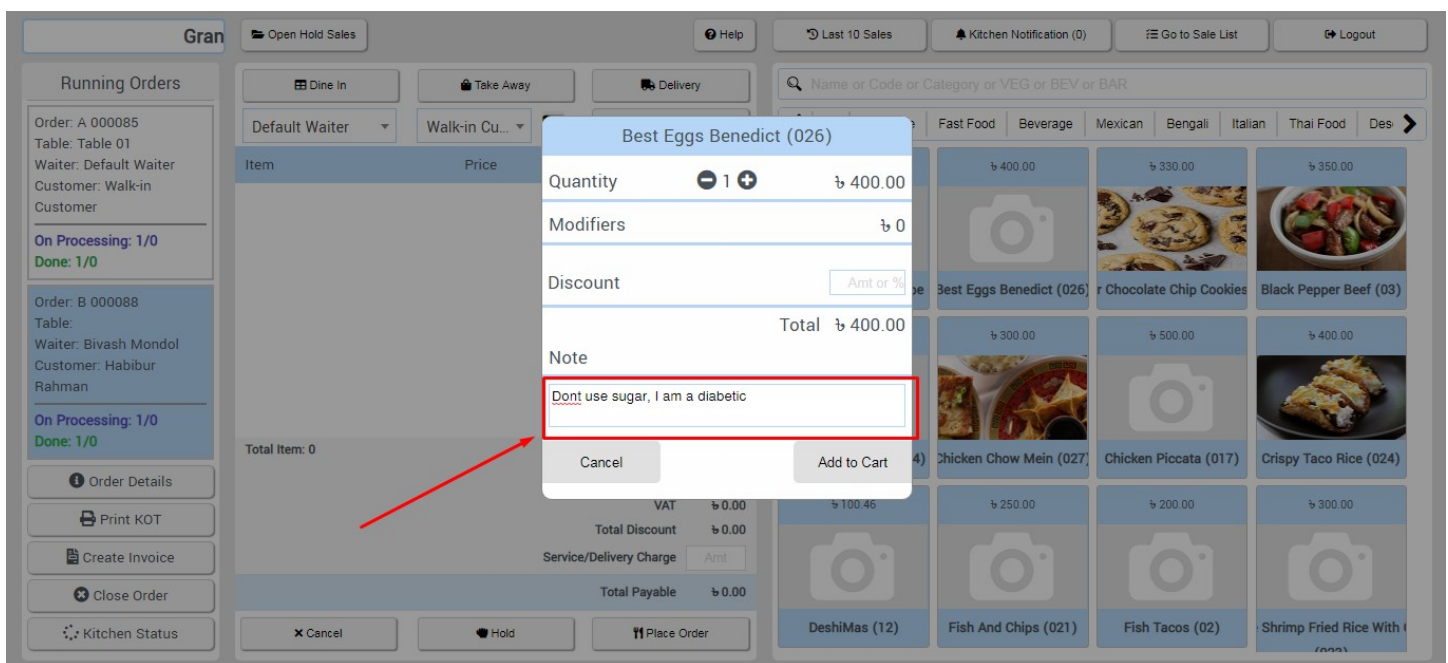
Gran

Open Hold Sales

Help

Last 10 Sales

Kitchen Notification (0)

Go to Sale List

Logout

Running Orders

Order: A 000085
Table: Table 01
Waiter: Default Waiter
Customer: Walk-in Customer

On Processing: 1/0
Done: 1/0

Order: B 000088
Table:
Waiter: Bivash Mondol
Customer: Habibur Rahman

On Processing: 1/0
Done: 1/0

Order Details

Print KOT

Create Invoice

Close Order

Kitchen Status

Dine In

Take Away

Delivery

Default Waiter

Walk-in Cu...

Item

Price

Total Item: 0

VAT ৳ 0.00
Total Discount ৳ 0.00
Service/Delivery Charge Amt
Total Payable ৳ 0.00

Cancel

Hold

Place Order

Name or Code or Category or VEG or BEV or BAR

Fast Food | Beverage | Mexican | Bengali | Italian | Thai Food | Des

Best Eggs Benedict (026)

Quantity 1 ৳ 400.00

Modifiers ৳ 0

Discount Amt or %

Total ৳ 400.00

Note

Dont use sugar, I am a diabetic

Cancel

Add to Cart

৳ 400.00
Best Eggs Benedict (026)

৳ 330.00
r Chocolate Chip Cookies

৳ 350.00
Black Pepper Beef (03)

৳ 300.00
Chicken Chow Mein (027)

৳ 500.00
Chicken Piccata (017)

৳ 400.00
Crispy Taco Rice (024)

৳ 100.46
DeshiMas (12)

৳ 250.00
Fish And Chips (021)

৳ 200.00
Fish Tacos (02)

৳ 300.00
Shrimp Fried Rice With

pe

4)